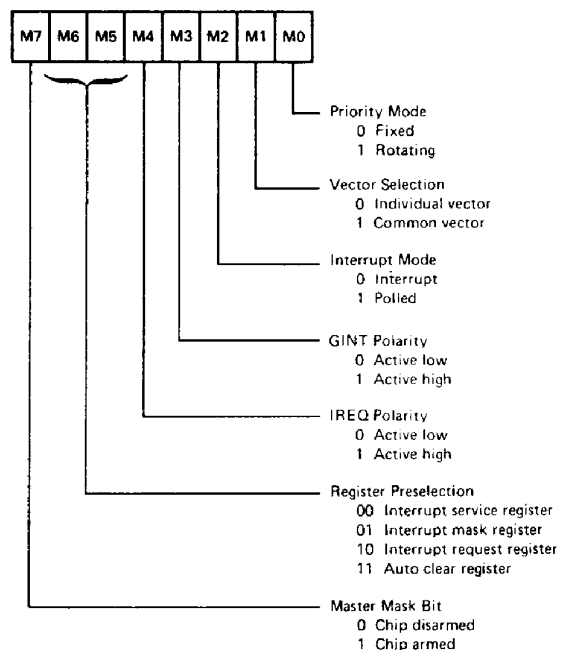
| M7 | M6 | M5 | M4 | M3 | M2 | M1 | M0 |
|---|---|---|---|---|---|---|---|

Priority Mode
0 Fixed
1 Rotating

Vector Selection
0 Individual vector
1 Common vector

Interrupt Mode
0 Interrupt
1 Polled

GINT Polarity
0 Active low
1 Active high

IREQ Polarity
0 Active low
1 Active high

Register Preselection
00 Interrupt service register
01 Interrupt mask register
10 Interrupt request register
11 Auto clear register

Master Mask Bit
0 Chip disarmed
1 Chip armed